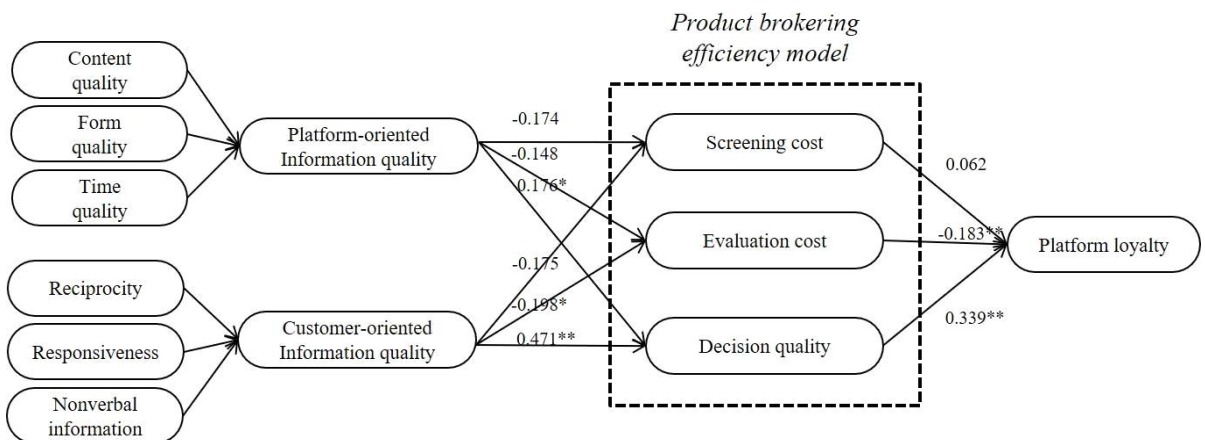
Product brokering efficiency model

Content quality

Form quality

Time quality

Platform-oriented Information quality

-0.174

-0.148

0.176*

Screening cost

0.062

Evaluation cost

-0.183**

Platform loyalty

-0.175

-0.198*

0.471**

Reciprocity

Responsiveness

Nonverbal information

Customer-oriented Information quality

Decision quality

0.339**